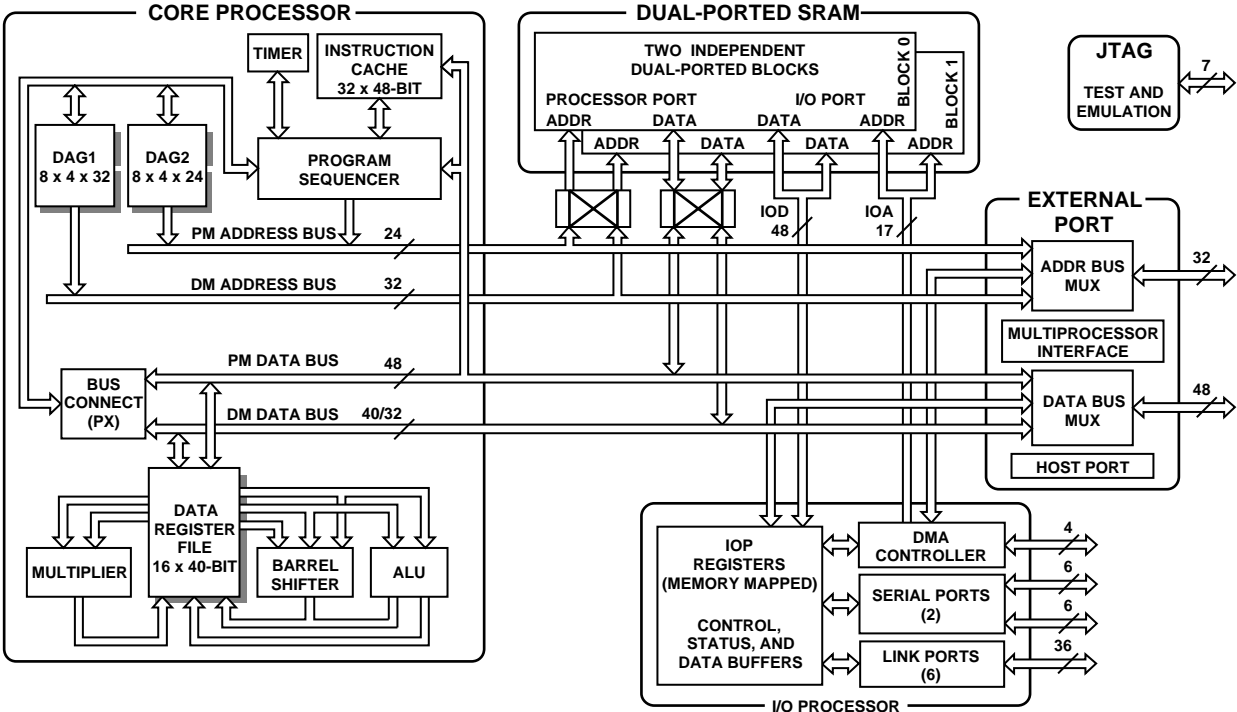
CORE PROCESSOR

TIMER

INSTRUCTION CACHE
32 x 48-BIT

DAG1
8 x 4 x 32

DAG2
8 x 4 x 24

PROGRAM SEQUENCER

PM ADDRESS BUS 24

DM ADDRESS BUS 32

PM DATA BUS 48

BUS CONNECT (PX)

DM DATA BUS 40/32

DATA REGISTER FILE
16 x 40-BIT

MULTIPLIER

BARREL SHIFTER

ALU

DUAL-PORTED SRAM

TWO INDEPENDENT DUAL-PORTED BLOCKS

BLOCK 0

BLOCK 1

PROCESSOR PORT

I/O PORT

ADDR DATA DATA ADDR

ADDR DATA DATA ADDR

IOD 48

IOA 17

JTAG

TEST AND EMULATION

7

EXTERNAL PORT

ADDR BUS MUX

32

MULTIPROCESSOR INTERFACE

DATA BUS MUX

48

HOST PORT

IOP REGISTERS (MEMORY MAPPED)

CONTROL, STATUS, AND DATA BUFFERS

DMA CONTROLLER

4

SERIAL PORTS (2)

6

6

LINK PORTS (6)

36

I/O PROCESSOR